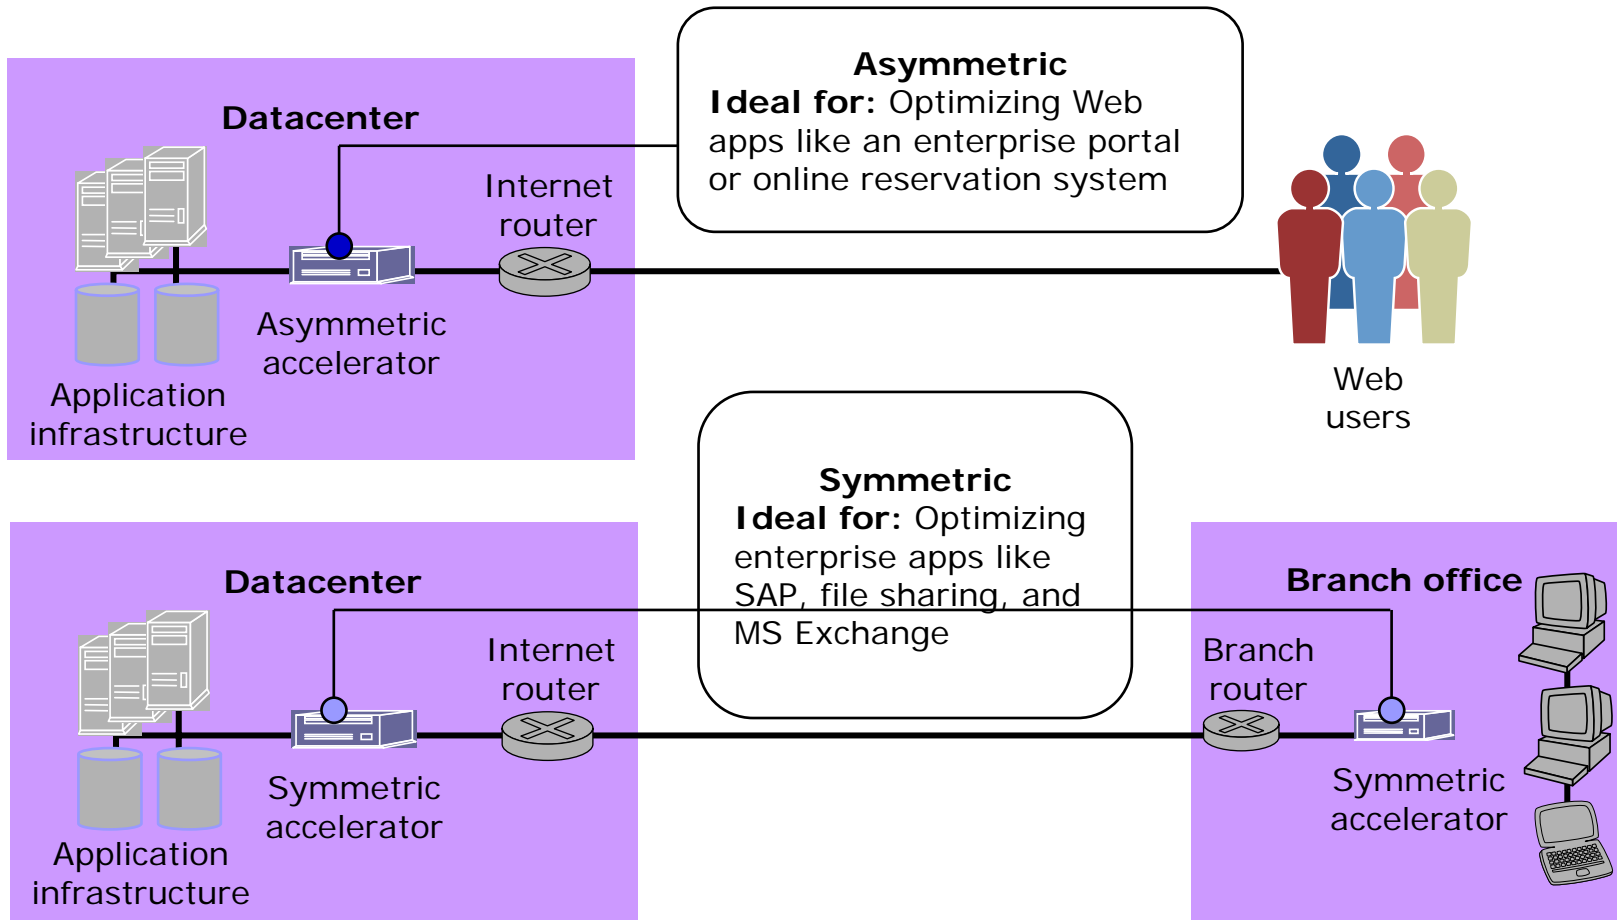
Datacenter

Asymmetric
Ideal for: Optimizing Web apps like an enterprise portal or online reservation system

Internet router

Asymmetric accelerator

Application infrastructure

Web users

Symmetric
Ideal for: Optimizing enterprise apps like SAP, file sharing, and MS Exchange

Datacenter

Branch office

Internet router

Branch router

Symmetric accelerator

Symmetric accelerator

Application infrastructure